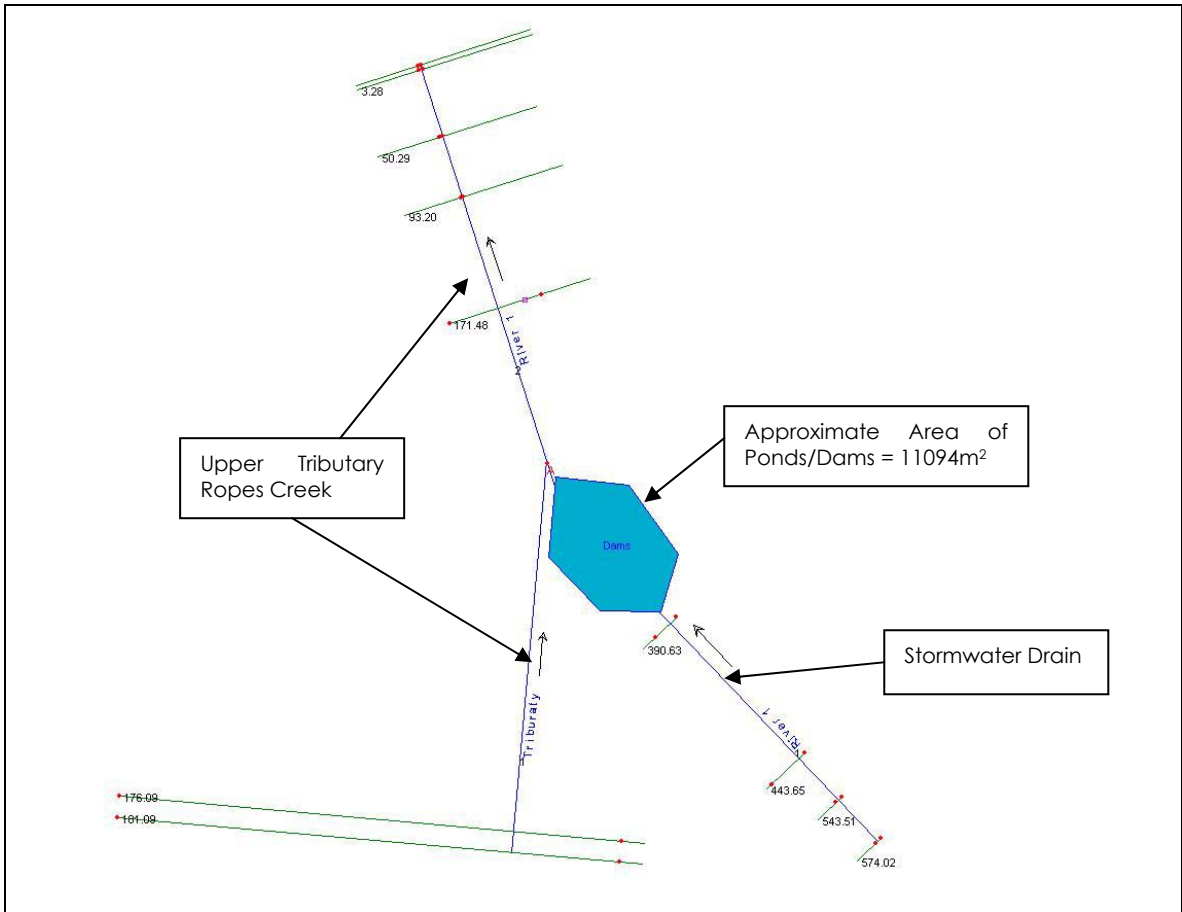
3.28

50.29

93.20

171.48

River 1

Upper Tributary Ropes Creek

Approximate Area of Ponds/Dams = 11094m$^2$

Dams

390.63

Stormwater Drain

Triburaty

River 1

443.65

543.51

574.02

176.09

181.09